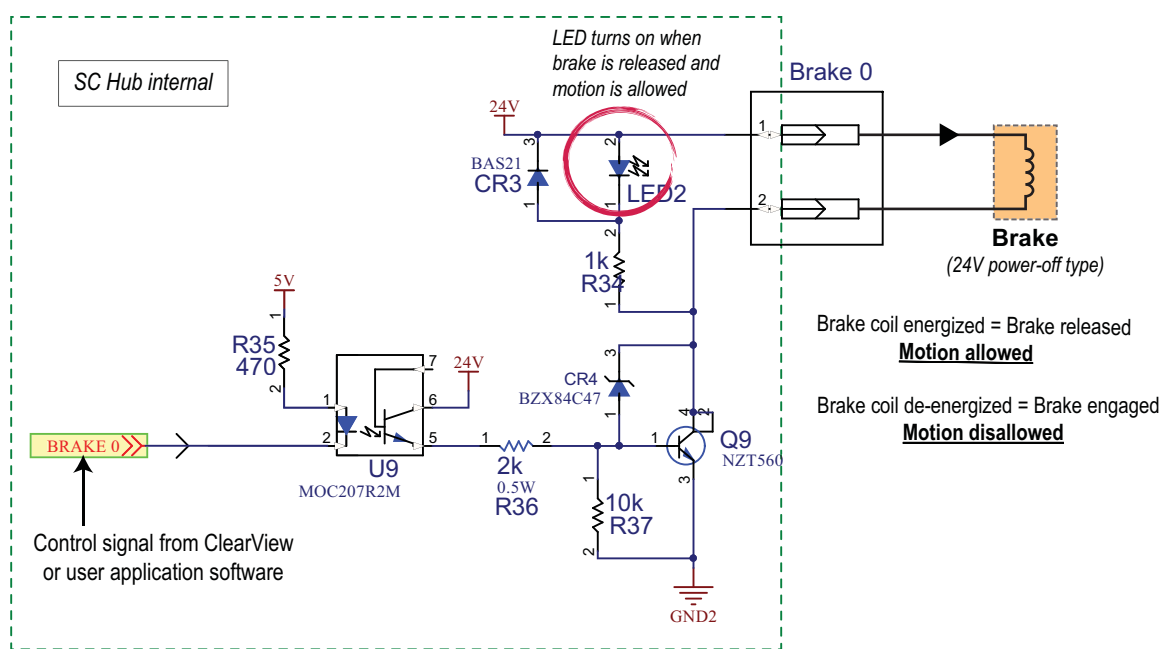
SC Hub internal

LED turns on when brake is released and motion is allowed

Brake 0

24V

BAS21
CR3

LED2

1k
R34

5V

R35
470

24V

CR4
BZX84C47

BRAKE 0

U9
MOC207R2M

2k
0.5W
R36

10k
R37

Q9
NZT560

GND2

Brake
(24V power-off type)

Brake coil energized = Brake released
Motion allowed

Brake coil de-energized = Brake engaged
Motion disallowed

Control signal from ClearView or user application software